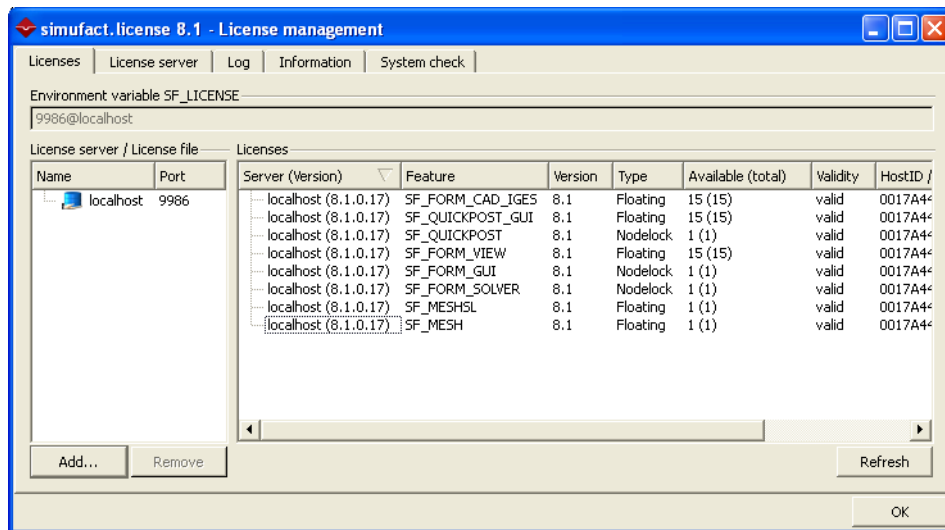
simufact.license 8.1 - License management

Licenses | License server | Log | Information | System check

Environment variable SF_LICENSE
9986@localhost

License server / License file

| Name | Port |
|---|---|
| localhost | 9986 |

Licenses

| Server (Version) | Feature | Version | Type | Available (total) | Validity | HostID |
|---|---|---|---|---|---|---|
| localhost (8.1.0.17) | SF_FORM_CAD_IGES | 8.1 | Floating | 15 (15) | valid | 0017A4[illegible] |
| localhost (8.1.0.17) | SF_QUICKPOST_GUI | 8.1 | Floating | 15 (15) | valid | 0017A4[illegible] |
| localhost (8.1.0.17) | SF_QUICKPOST | 8.1 | Nodelock | 1 (1) | valid | 0017A4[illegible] |
| localhost (8.1.0.17) | SF_FORM_VIEW | 8.1 | Floating | 15 (15) | valid | 0017A4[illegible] |
| localhost (8.1.0.17) | SF_FORM_GUI | 8.1 | Nodelock | 1 (1) | valid | 0017A4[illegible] |
| localhost (8.1.0.17) | SF_FORM_SOLVER | 8.1 | Nodelock | 1 (1) | valid | 0017A4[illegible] |
| localhost (8.1.0.17) | SF_MESHSL | 8.1 | Floating | 1 (1) | valid | 0017A4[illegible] |
| localhost (8.1.0.17) | SF_MESH | 8.1 | Floating | 1 (1) | valid | 0017A4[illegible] |

Add... Remove

Refresh

OK